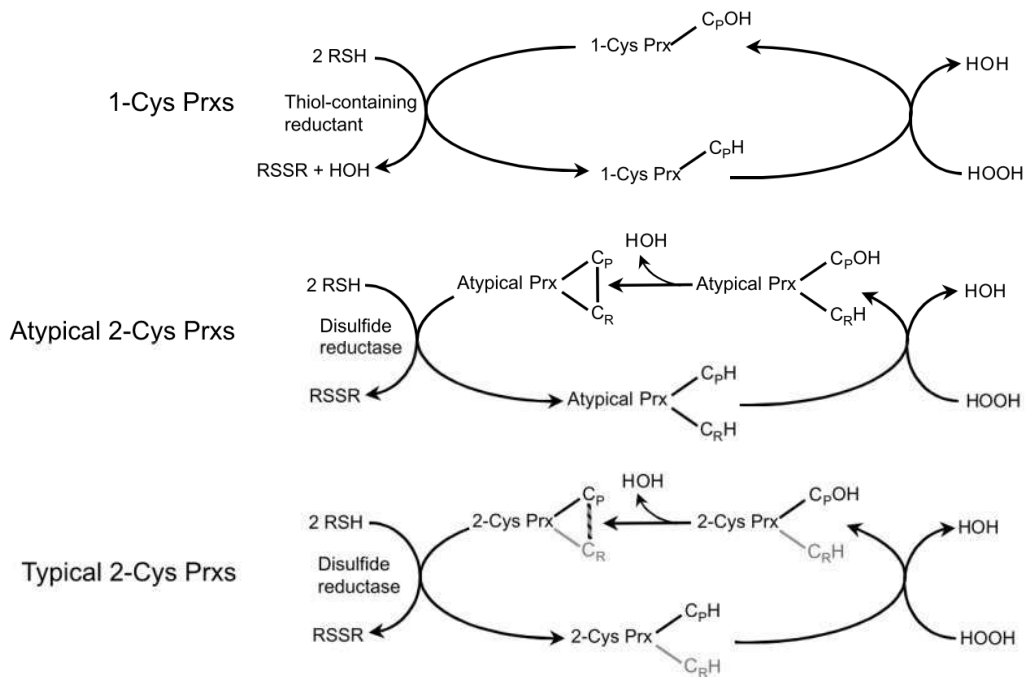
1-Cys Prxs

2 RSH
Thiol-containing reductant
RSSR + HOH
1-Cys Prx $C_POH$
1-Cys Prx $C_PH$
HOH
HOOH

Atypical 2-Cys Prxs

2 RSH
Disulfide reductase
RSSR
Atypical Prx $C_P$ $C_R$
HOH
Atypical Prx $C_POH$ $C_RH$
Atypical Prx $C_PH$ $C_RH$
HOH
HOOH

Typical 2-Cys Prxs

2 RSH
Disulfide reductase
RSSR
2-Cys Prx $C_P$ $C_R$
HOH
2-Cys Prx $C_POH$ $C_RH$
2-Cys Prx $C_PH$ $C_RH$
HOH
HOOH